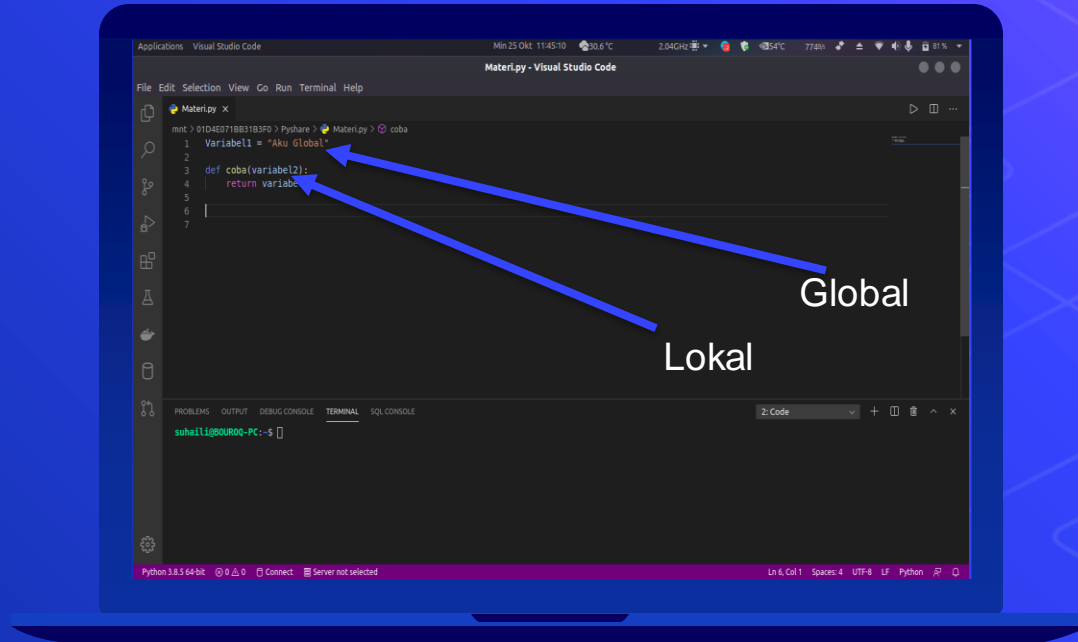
Applications Visual Studio Code Min 25 Okt 11:45:10 30.6 °C 2.04GHz 54°C 774k/s 81 %

Materi.py - Visual Studio Code

File Edit Selection View Go Run Terminal Help

Materi.py ×

mnt > 01D4E071BB31B3F0 > Pyshare > Materi.py > coba

1 Variabel1 = "Aku Global"
2
3 def coba(variabel2):
4 return variabe
5
6
7

Global

Lokal

PROBLEMS OUTPUT DEBUG CONSOLE TERMINAL SQL CONSOLE 2: Code

suhaili@BOUROQ-PC:~$

Python 3.8.5 64-bit ⊗ 0 ⚠ 0 Connect Server not selected Ln 6, Col 1 Spaces: 4 UTF-8 LF Python